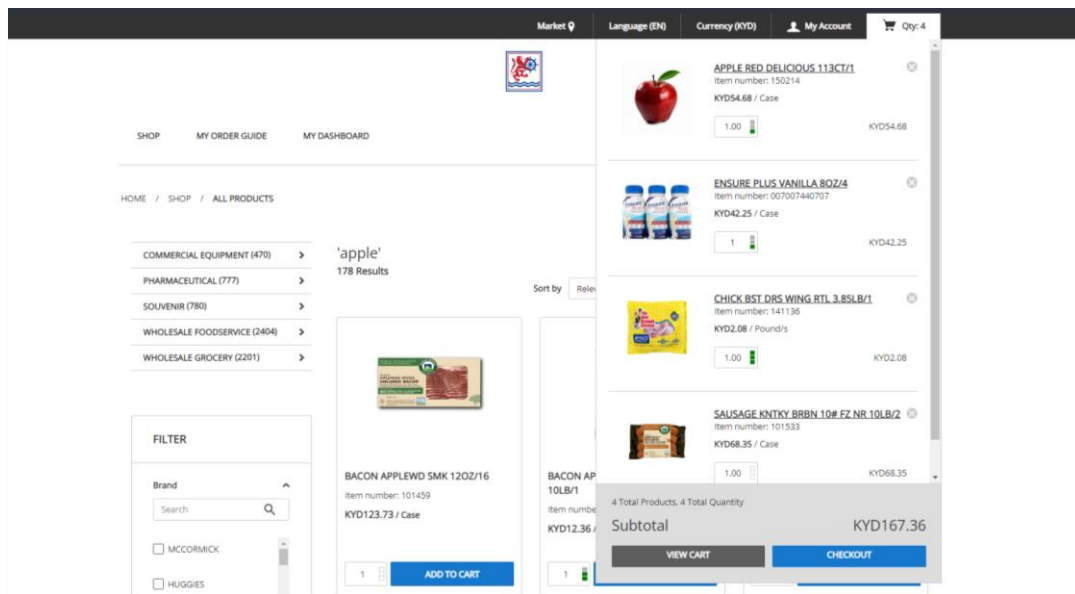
Market | Language (EN) | Currency (KYD) | My Account | Qty: 4

SHOP | MY ORDER GUIDE | MY DASHBOARD

HOME / SHOP / ALL PRODUCTS

COMMERCIAL EQUIPMENT (470)
PHARMACEUTICAL (777)
SOUVENIR (780)
WHOLESALE FOODSERVICE (2404)
WHOLESALE GROCERY (2201)

'apple'
178 Results

Sort by Relev

FILTER

Brand

Search

MCCORMICK
HUGGIES

BACON APPLEWD SMK 12OZ/16
Item number: 101459
KYD123.73 / Case
1
ADD TO CART

BACON AP
10LB/1
Item numbe
KYD12.36 /
1

APPLE RED DELICIOUS 113CT/1
Item number: 150214
KYD54.68 / Case
1.00
KYD54.68

ENSURE PLUS VANILLA 8OZ/4
Item number: 007007440707
KYD42.25 / Case
1
KYD42.25

CHICK BST DRS WING RTL 3.85LB/1
Item number: 141136
KYD2.08 / Pound/s
1.00
KYD2.08

SAUSAGE KNTKY BRBN 10# FZ NR 10LB/2
Item number: 101533
KYD68.35 / Case
1.00
KYD68.35

4 Total Products, 4 Total Quantity
Subtotal
KYD167.36
VIEW CART
CHECKOUT